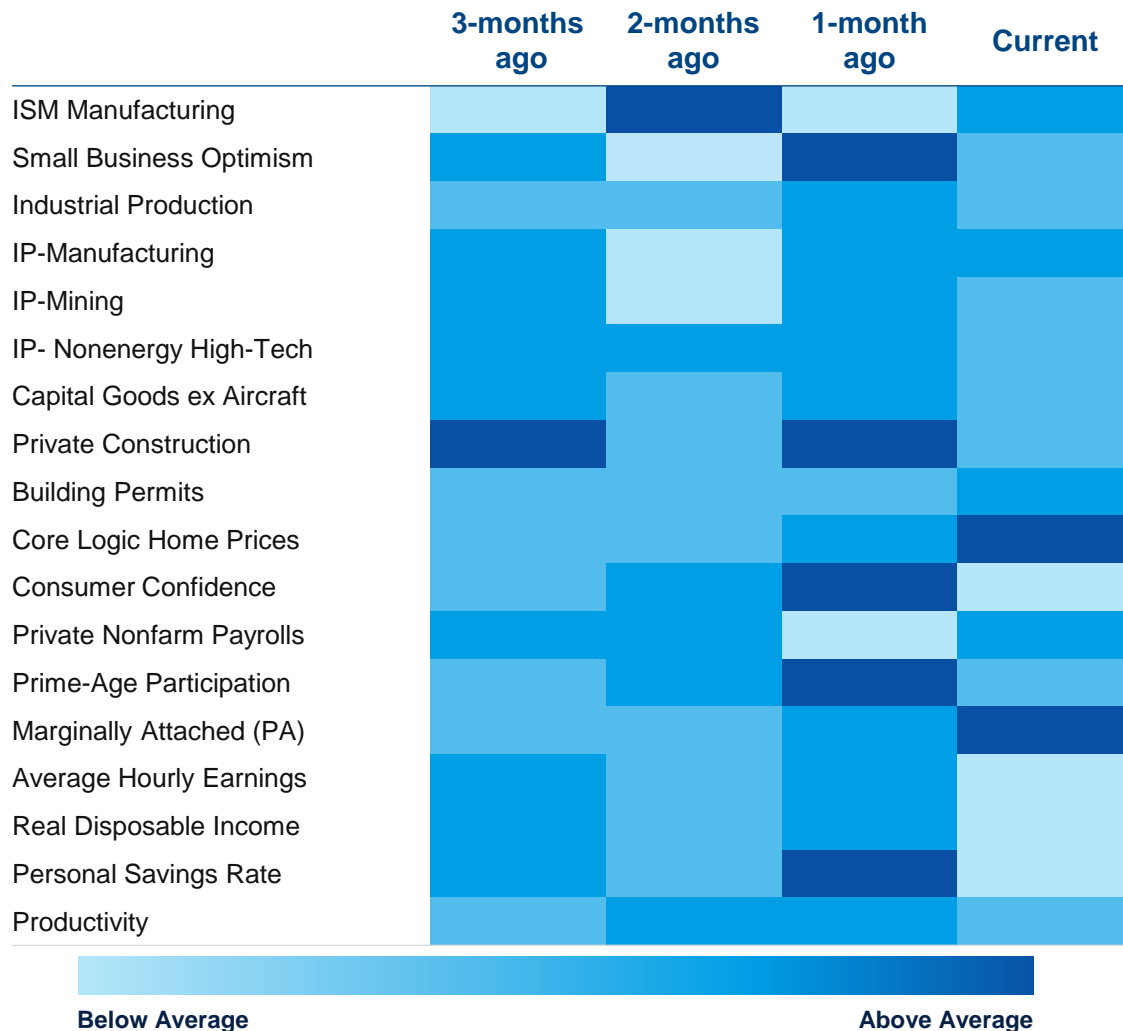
| | 3-months ago | 2-months ago | 1-month ago | Current |
|---|---|---|---|---|
| ISM Manufacturing | | | | |
| Small Business Optimism | | | | |
| Industrial Production | | | | |
| IP-Manufacturing | | | | |
| IP-Mining | | | | |
| IP- Nonenergy High-Tech | | | | |
| Capital Goods ex Aircraft | | | | |
| Private Construction | | | | |
| Building Permits | | | | |
| Core Logic Home Prices | | | | |
| Consumer Confidence | | | | |
| Private Nonfarm Payrolls | | | | |
| Prime-Age Participation | | | | |
| Marginally Attached (PA) | | | | |
| Average Hourly Earnings | | | | |
| Real Disposable Income | | | | |
| Personal Savings Rate | | | | |
| Productivity | | | | |

Below Average

Above Average